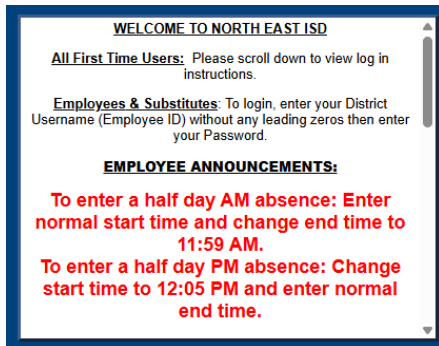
WELCOME TO NORTH EAST ISD

All First Time Users: Please scroll down to view log in instructions.

Employees & Substitutes: To login, enter your District Username (Employee ID) without any leading zeros then enter your Password.

EMPLOYEE ANNOUNCEMENTS:

To enter a half day AM absence: Enter normal start time and change end time to 11:59 AM.
To enter a half day PM absence: Change start time to 12:05 PM and enter normal end time.